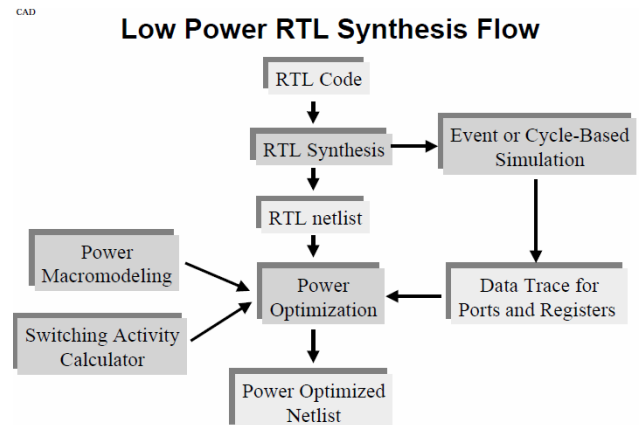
CAD

Low Power RTL Synthesis Flow

RTL Code

RTL Synthesis

Event or Cycle-Based Simulation

RTL netlist

Power Macromodeling

Power Optimization

Data Trace for Ports and Registers

Switching Activity Calculator

Power Optimized Netlist